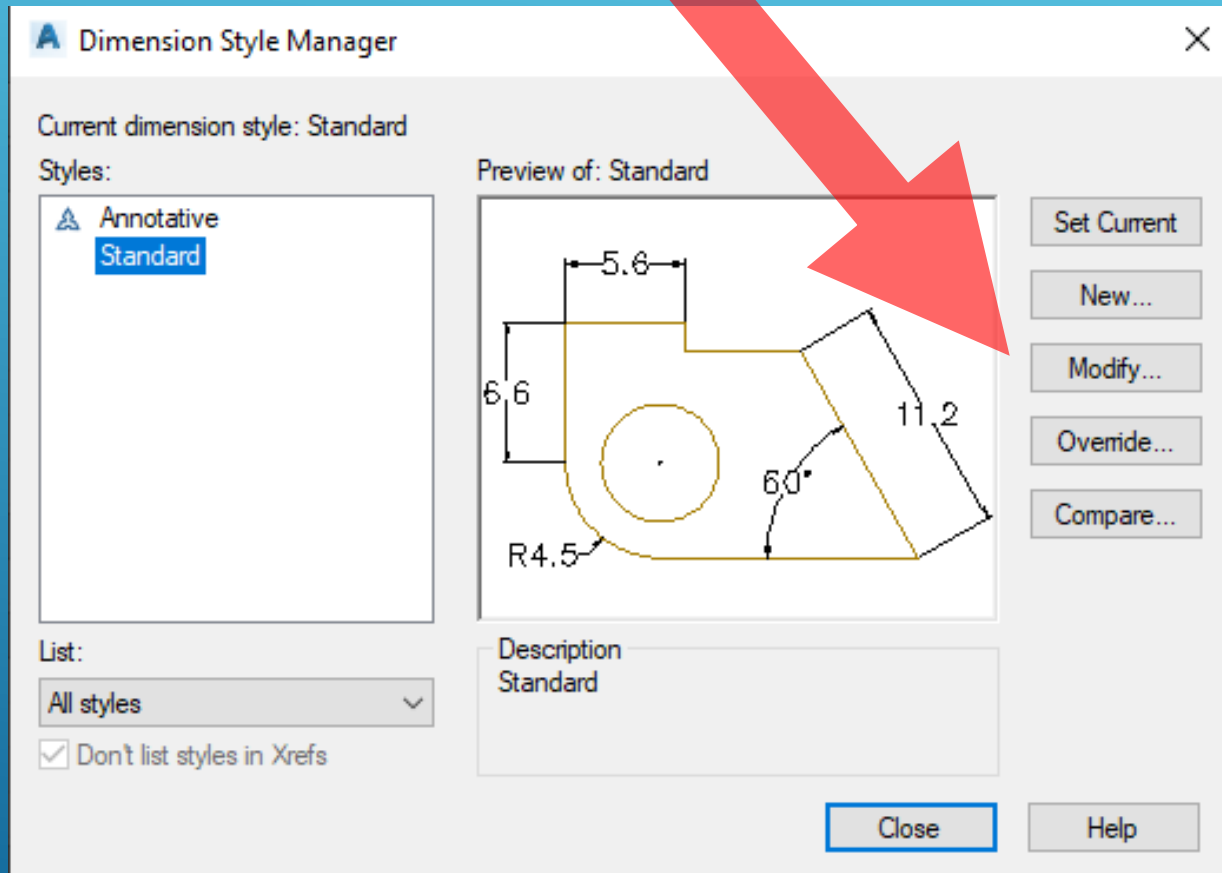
Dimension Style Manager

Current dimension style: Standard

Styles:

Annotative
Standard

Preview of: Standard

5.6
6.6
11.2
60°
R4.5

Set Current
New...
Modify...
Override...
Compare...

List:

All styles

Don't list styles in Xrefs

Description
Standard

Close
Help